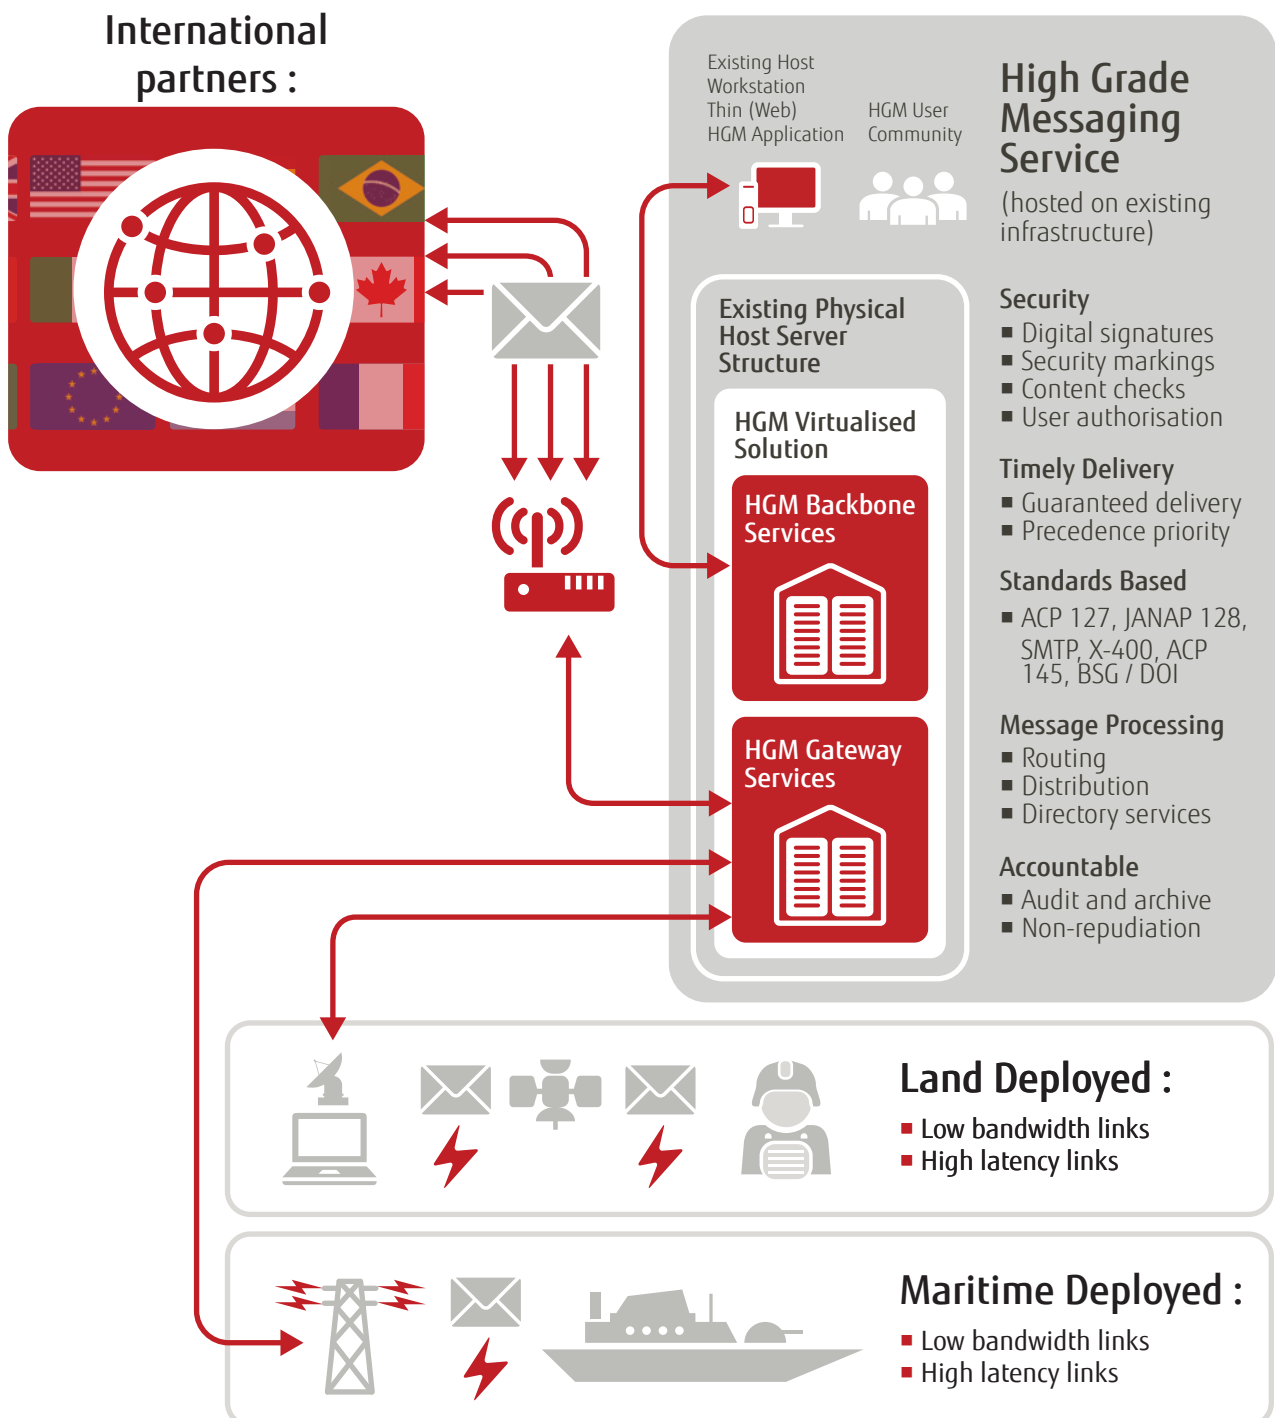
International partners :

Existing Host Workstation Thin (Web) HGM Application

HGM User Community

High Grade Messaging Service

(hosted on existing infrastructure)

Existing Physical Host Server Structure

HGM Virtualised Solution

HGM Backbone Services

HGM Gateway Services

Security
■ Digital signatures
■ Security markings
■ Content checks
■ User authorisation

Timely Delivery
■ Guaranteed delivery
■ Precedence priority

Standards Based
■ ACP 127, JANAP 128, SMTP, X-400, ACP 145, BSG / DOI

Message Processing
■ Routing
■ Distribution
■ Directory services

Accountable
■ Audit and archive
■ Non-repudiation

Land Deployed :
■ Low bandwidth links
■ High latency links

Maritime Deployed :
■ Low bandwidth links
■ High latency links